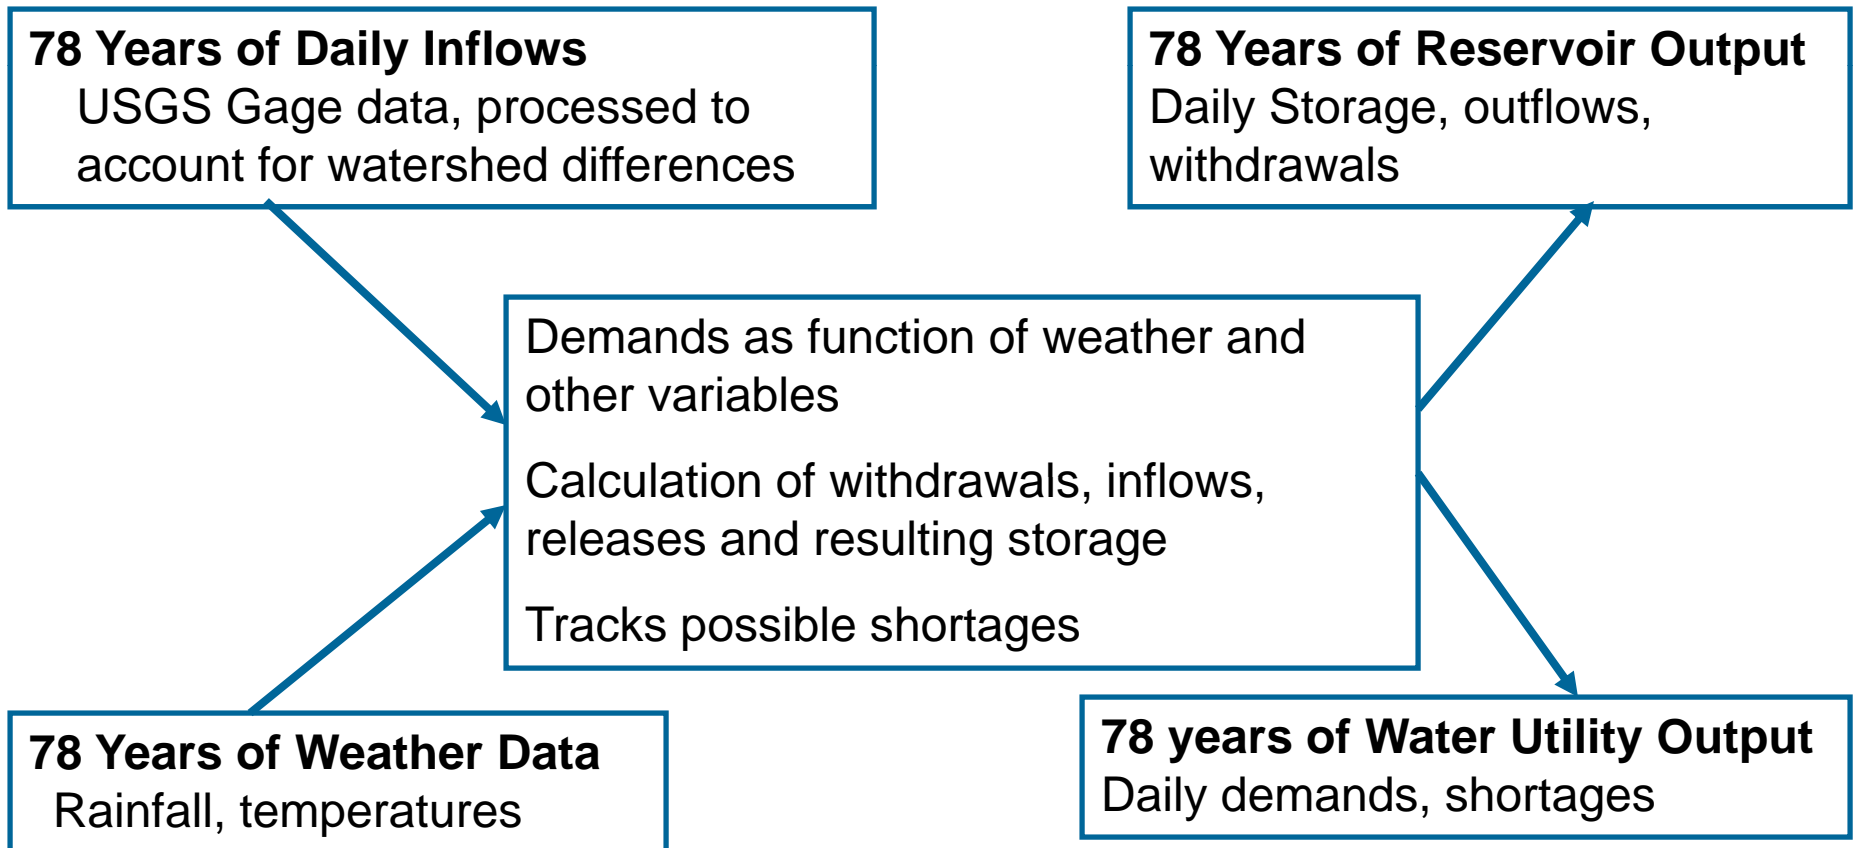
78 Years of Daily Inflows
USGS Gage data, processed to account for watershed differences

78 Years of Reservoir Output
Daily Storage, outflows, withdrawals

Demands as function of weather and other variables

Calculation of withdrawals, inflows, releases and resulting storage

Tracks possible shortages

78 Years of Weather Data
Rainfall, temperatures

78 years of Water Utility Output
Daily demands, shortages